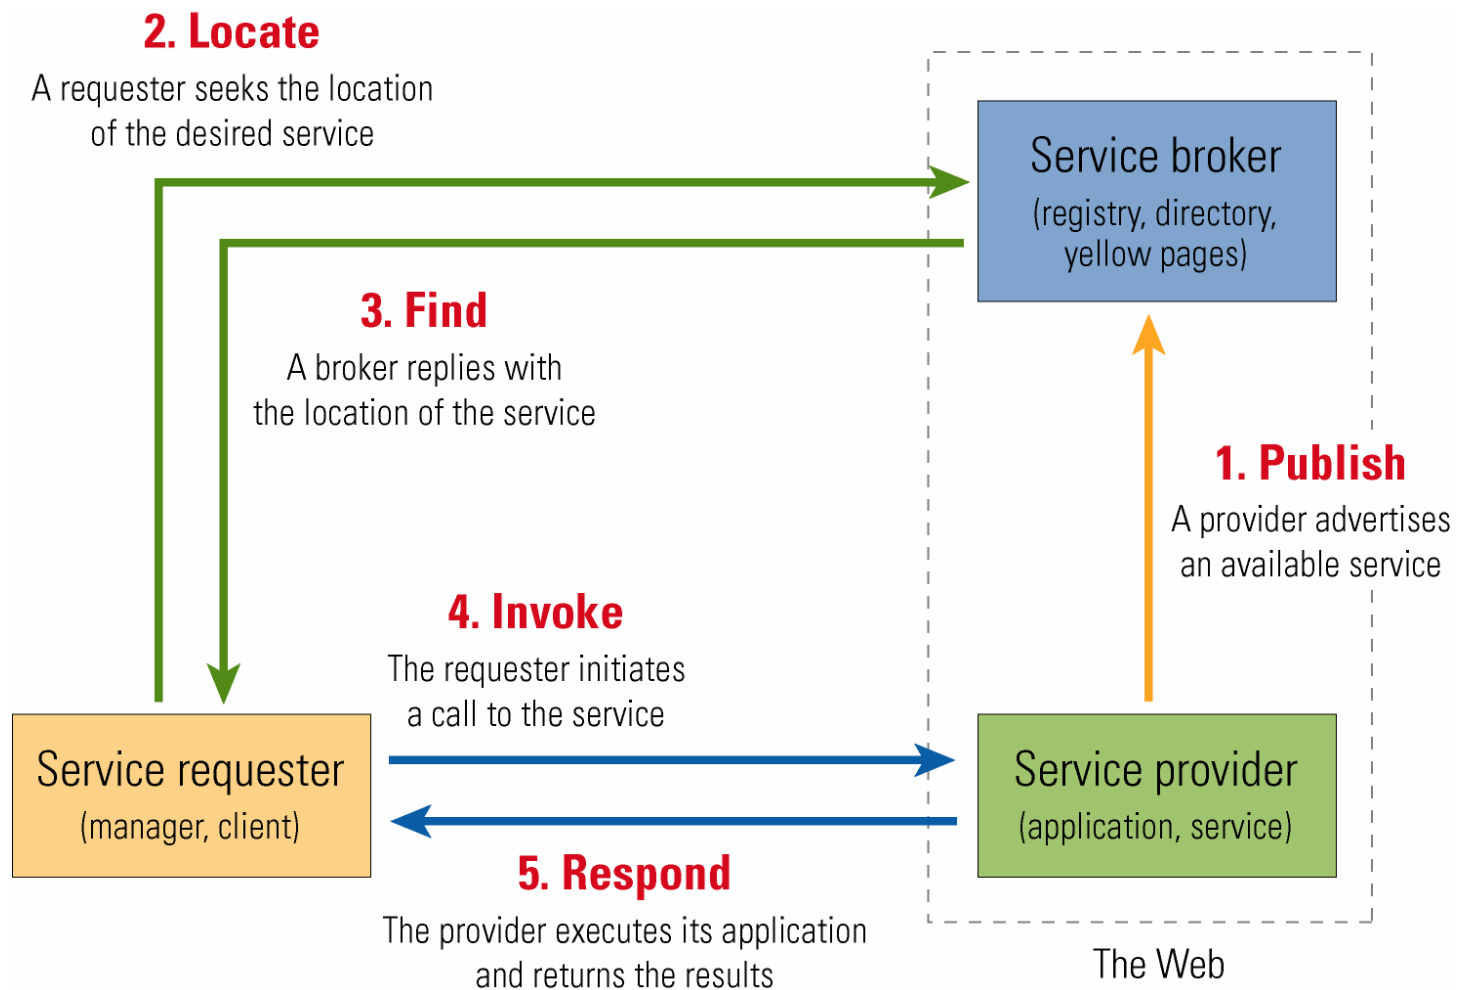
2. Locate
A requester seeks the location of the desired service

Service broker
(registry, directory, yellow pages)

3. Find
A broker replies with the location of the service

1. Publish
A provider advertises an available service

4. Invoke
The requester initiates a call to the service

Service requester
(manager, client)

Service provider
(application, service)

5. Respond
The provider executes its application and returns the results

The Web